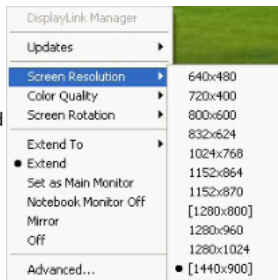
DisplayLink Manager
Updates
Screen Resolution
Color Quality
Screen Rotation
Extend To
Extend
Set as Main Monitor
Notebook Monitor Off
Mirror
Off
Advanced...

640x480
720x400
800x600
832x624
1024x768
1152x864
1152x870
[1280x800]
1280x960
1280x1024
[1440x900]